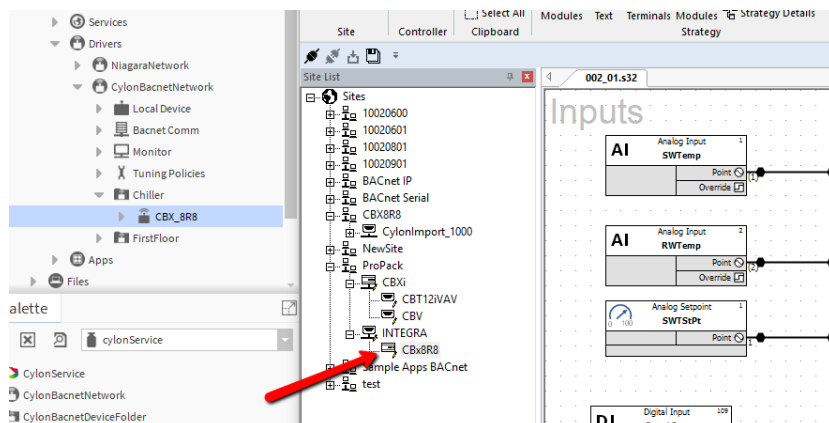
Services
Drivers
NiagaraNetwork
CylonBacnetNetwork
Local Device
Bacnet Comm
Monitor
Tuning Policies
Chiller
CBX_8R8
FirstFloor
Apps
Files

alette
cylonService
CylonService
CylonBacnetNetwork
CylonBacnetDeviceFolder

Select All
Site
Controller
Clipboard
Modules
Text
Terminals
Modules
Strategy Details
Strategy

Site List
Sites
10020600
10020601
10020801
10020901
BACnet IP
BACnet Serial
CBX8R8
CylonImport_1000
NewSite
ProPack
CBXi
CBT12iVAV
CBV
INTEGRA
CBx8R8
Sample Apps BACnet
test

002_01.s32
Inputs

AI
Analog Input
1
SWTemp
Point
Override
[1]

AI
Analog Input
2
RWTemp
Point
Override
[2]

Analog Setpoint
1
SWTStPt
0
100
Point

DI
Digital Input
109